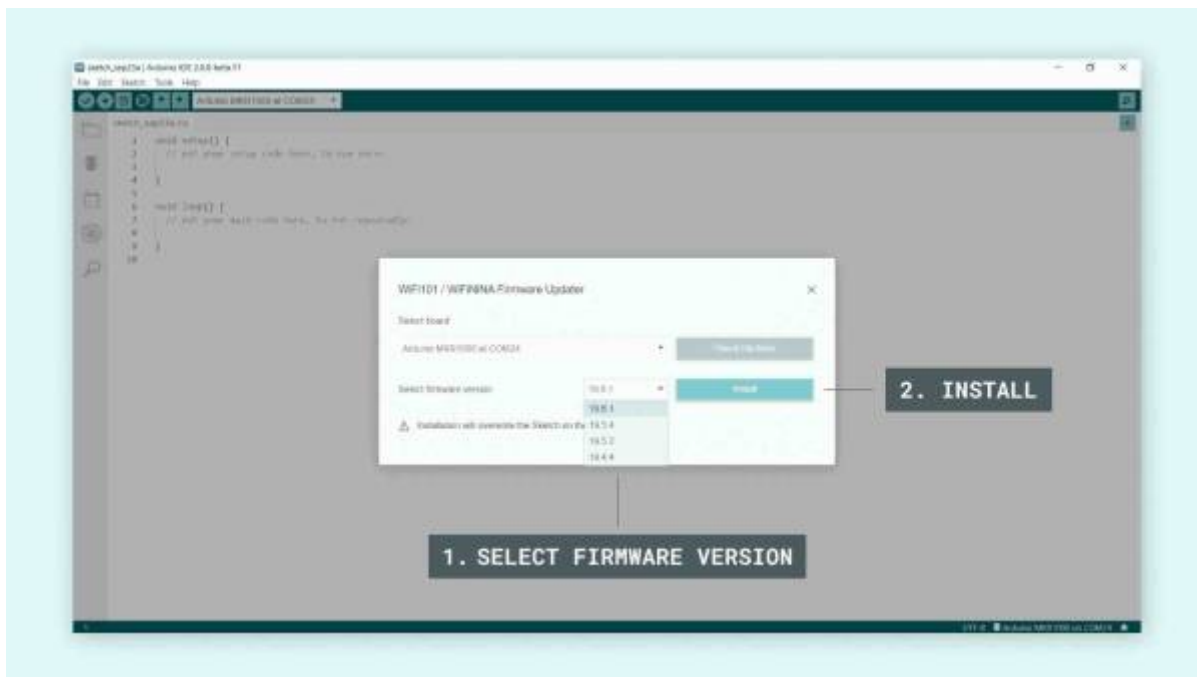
sketch_sep23a | Arduino IDE 2.0.0-beta.11

File Edit Sketch Tools Help

Arduino MKR1000 at COM24

sketch_sep23a.ino

1 void setup() {
2 // put your setup code here, to run once:
3
4 }
5
6 void loop() {
7 // put your main code here, to run repeatedly:
8
9 }
10

WiFi101 / WiFiNINA Firmware Updater

Select board

Arduino MKR1000 at COM24

Check Updates

Select firmware version

19.6.1

Install

19.6.1
19.5.4
19.5.2
19.4.4

Installation will overwrite the Sketch on the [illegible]

2. INSTALL

1. SELECT FIRMWARE VERSION

UTF-8 Arduino MKR1000 on COM24